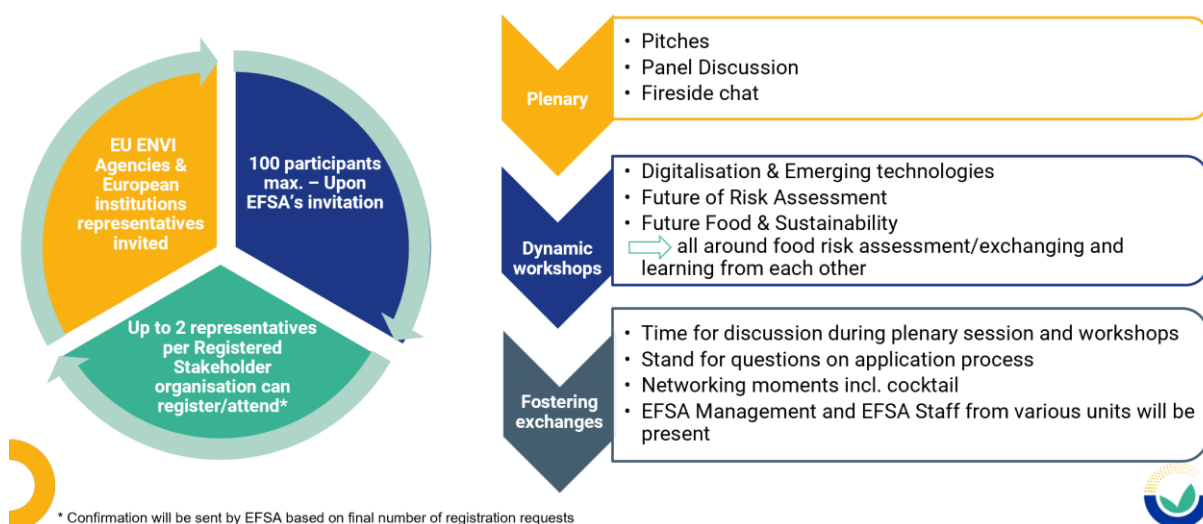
EU ENVI Agencies & European institutions representatives invited

100 participants max. – Upon EFSA's invitation

Up to 2 representatives per Registered Stakeholder organisation can register/attend*

Plenary

- Pitches
- Panel Discussion
- Fireside chat

Dynamic workshops

- Digitalisation & Emerging technologies
- Future of Risk Assessment
- Future Food & Sustainability

all around food risk assessment/exchanging and learning from each other

Fostering exchanges

- Time for discussion during plenary session and workshops
- Stand for questions on application process
- Networking moments incl. cocktail
- EFSA Management and EFSA Staff from various units will be present

* Confirmation will be sent by EFSA based on final number of registration requests